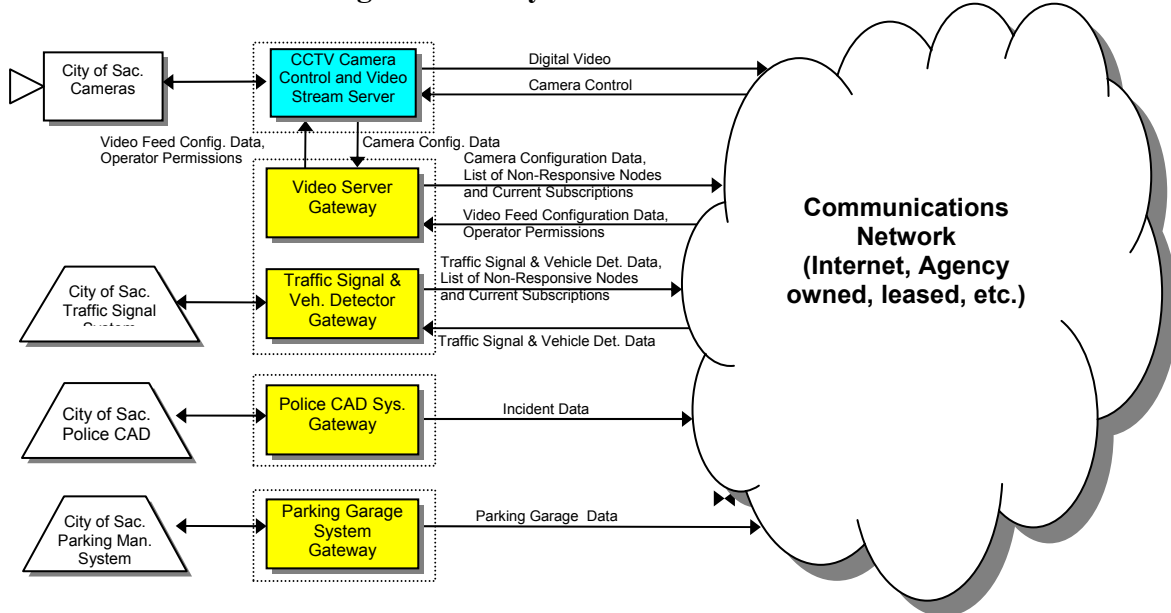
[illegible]

City of Sac. Cameras

CCTV Camera Control and Video Stream Server

Digital Video

Camera Control

Video Feed Config. Data, Operator Permissions

Camera Config. Data

Video Server Gateway

Camera Configuration Data, List of Non-Responsive Nodes and Current Subscriptions

Video Feed Configuration Data, Operator Permissions

Communications Network (Internet, Agency owned, leased, etc.)

City of Sac. Traffic Signal System

Traffic Signal & Veh. Detector Gateway

Traffic Signal & Vehicle Det. Data, List of Non-Responsive Nodes and Current Subscriptions

Traffic Signal & Vehicle Det. Data

City of Sac. Police CAD

Police CAD Sys. Gateway

Incident Data

City of Sac. Parking Man. System

Parking Garage System Gateway

Parking Garage Data